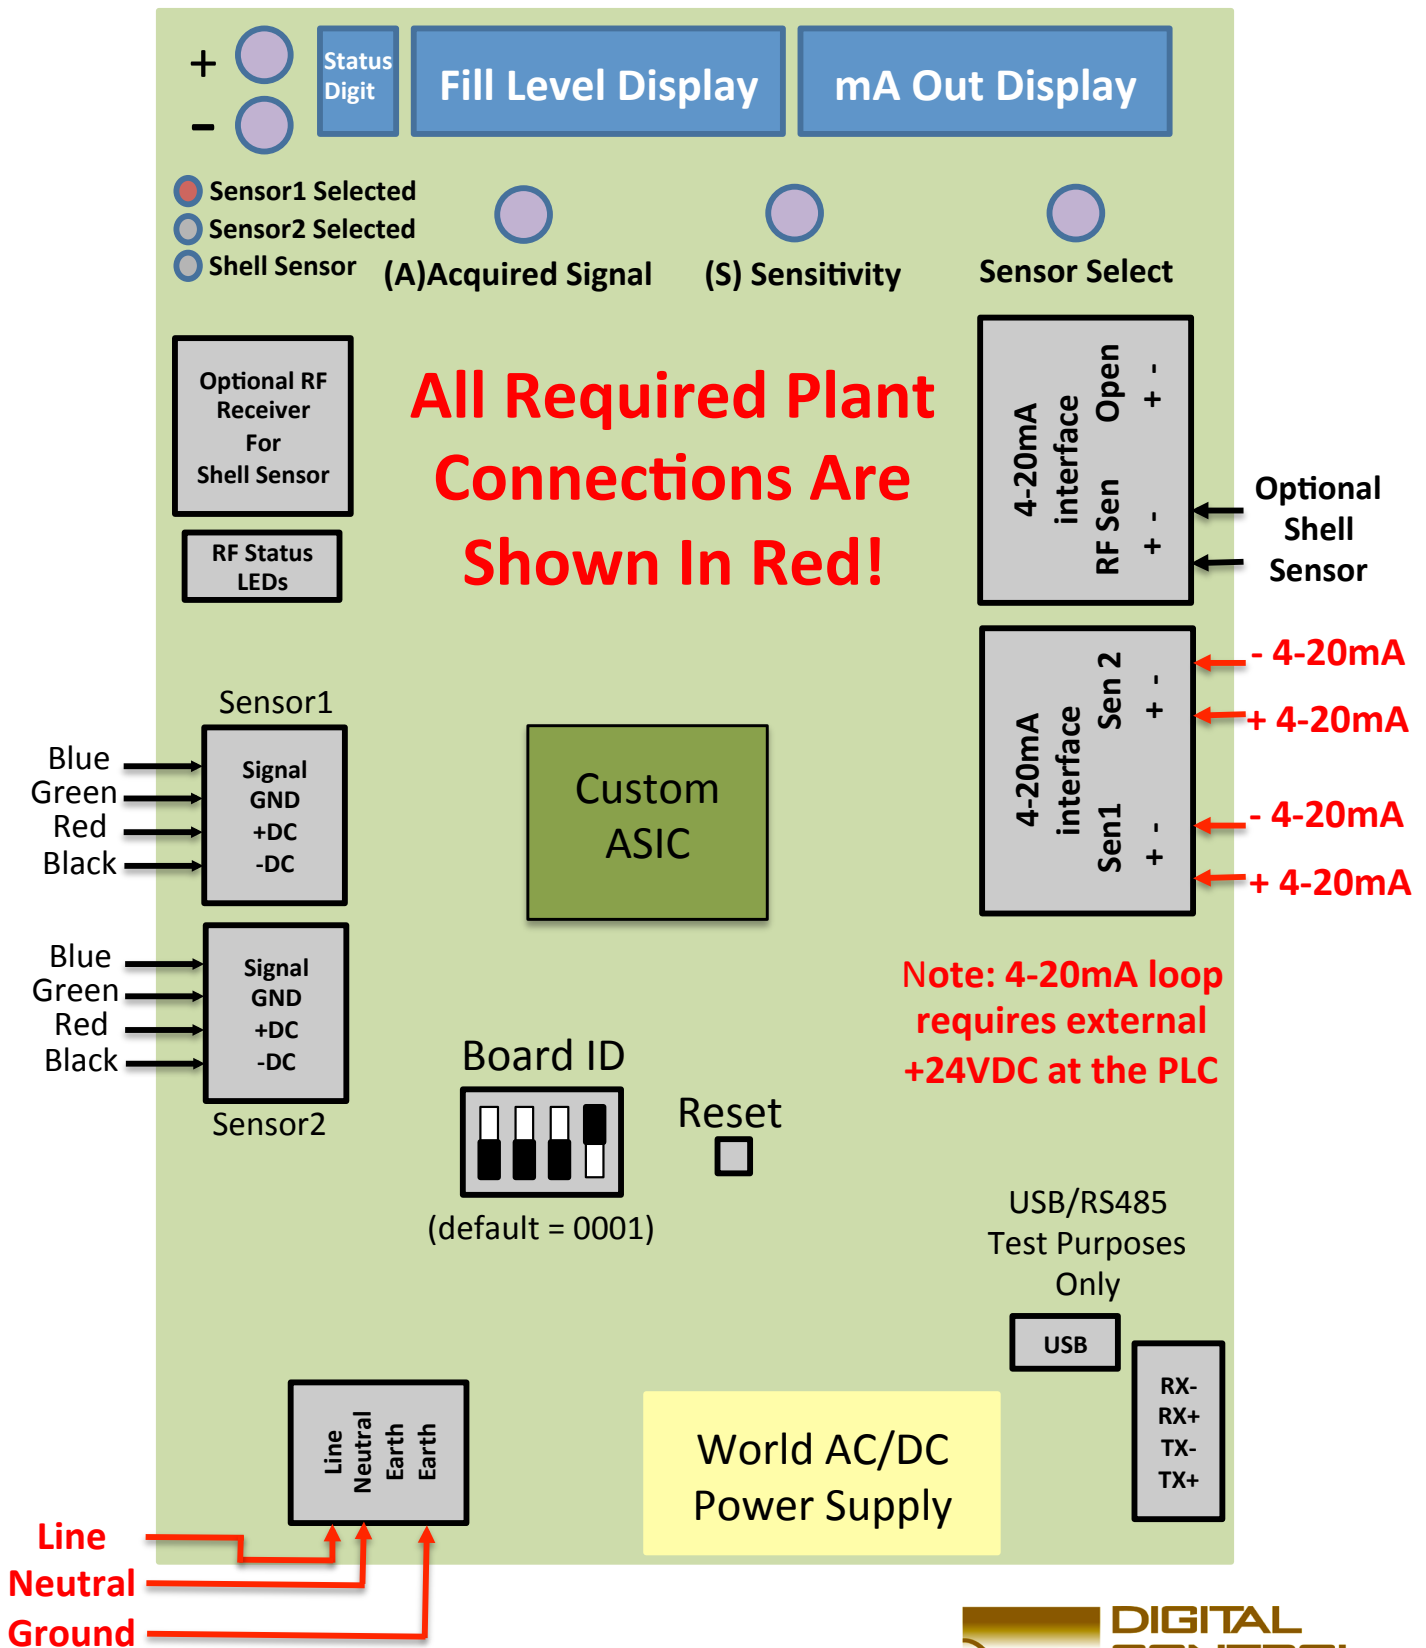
+
-
Status Digit
Fill Level Display
mA Out Display

Sensor1 Selected
Sensor2 Selected
Shell Sensor
(A)Acquired Signal
(S) Sensitivity
Sensor Select

Optional RF Receiver For Shell Sensor

RF Status LEDs

All Required Plant Connections Are Shown In Red!

4-20mA interface
RF Sen + -
Open + -

Optional Shell Sensor

4-20mA interface
Sen1 + -
Sen 2 + -

- 4-20mA
+ 4-20mA
- 4-20mA
+ 4-20mA

Sensor1
Blue
Green
Red
Black
Signal
GND
+DC
-DC

Custom ASIC

Blue
Green
Red
Black
Signal
GND
+DC
-DC
Sensor2

Note: 4-20mA loop requires external +24VDC at the PLC

Board ID
(default = 0001)
Reset

USB/RS485 Test Purposes Only
USB
RX-
RX+
TX-
TX+

Line
Neutral
Earth
Earth

World AC/DC Power Supply

Line
Neutral
Ground

DIGITAL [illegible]